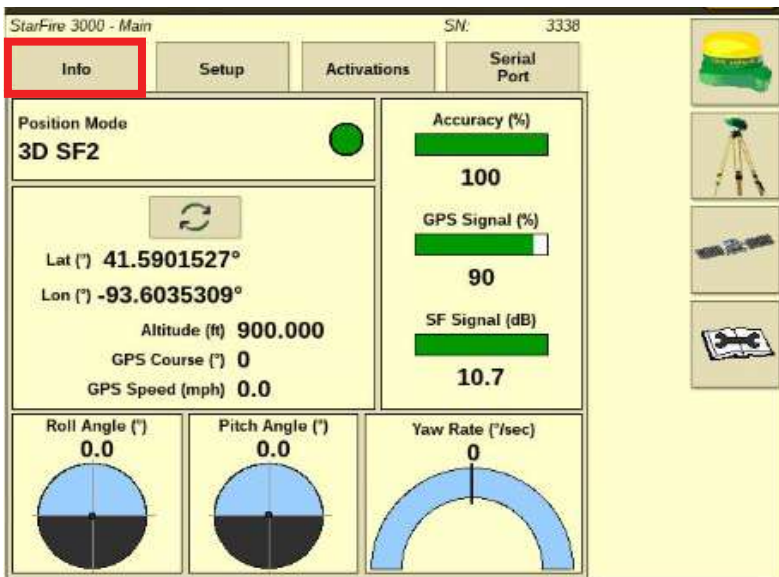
StarFire 3000 - Main SN: 3338

Info

Setup

Activations

Serial Port

Position Mode
3D SF2

Lat (°) 41.5901527°
Lon (°) -93.6035309°
Altitude (ft) 900.000
GPS Course (°) 0
GPS Speed (mph) 0.0

Accuracy (%)
100
GPS Signal (%)
90
SF Signal (dB)
10.7

Roll Angle (°)
0.0

Pitch Angle (°)
0.0

Yaw Rate (°/sec)
0